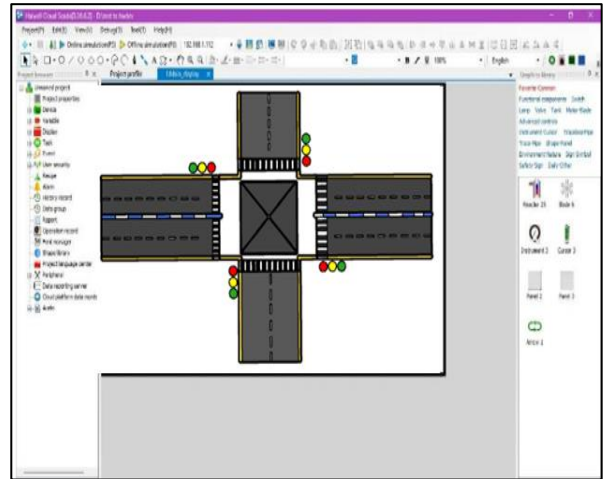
Haiwell Cloud Scada(3.36.6.2) - D:\mni to haiwu
Project(P) Edit(E) View(V) Debug(D) Tool(T) Help(H)
Online simulation(F5) Offline simulation(F6) 192.168.1.112
100% English
Project browser
Project profile
Untitled project
Project properties
Devices
Variable
Display
Task
Event
User security
Recipe
Alarm
History record
Data group
Report
Operation record
Print messages
Shape library
Project language center
Peripheral
Data reporting server
Cloud platform data monit
Audio
Graphics library
Favorite Common
Functional component Switch
Lamp Valve Tank Motor Blade
Advanced controls
Instrument Cutter Machine Pipe
Truss Pipe Shape Panel
Environmental feature Sign Symbol
Safety Sign Daily Other
Reactor 25
Blade 6
Instrument 3
Cursor 3
Panel 2
Panel 3
Arrow 1